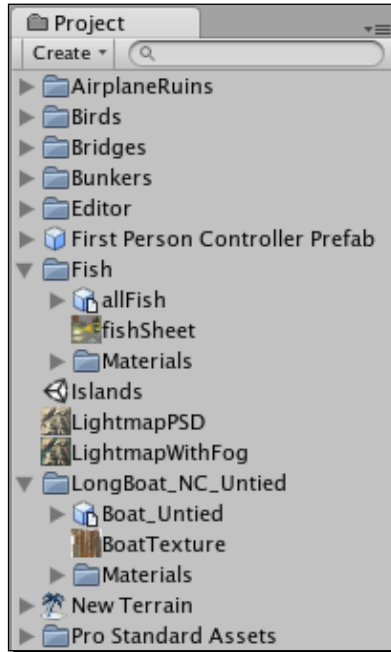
Project

Create ▾

AirplaneRuins
Birds
Bridges
Bunkers
Editor
First Person Controller Prefab
Fish
allFish
fishSheet
Materials
Islands
LightmapPSD
LightmapWithFog
LongBoat_NC_Untied
Boat_Untied
BoatTexture
Materials
New Terrain
Pro Standard Assets